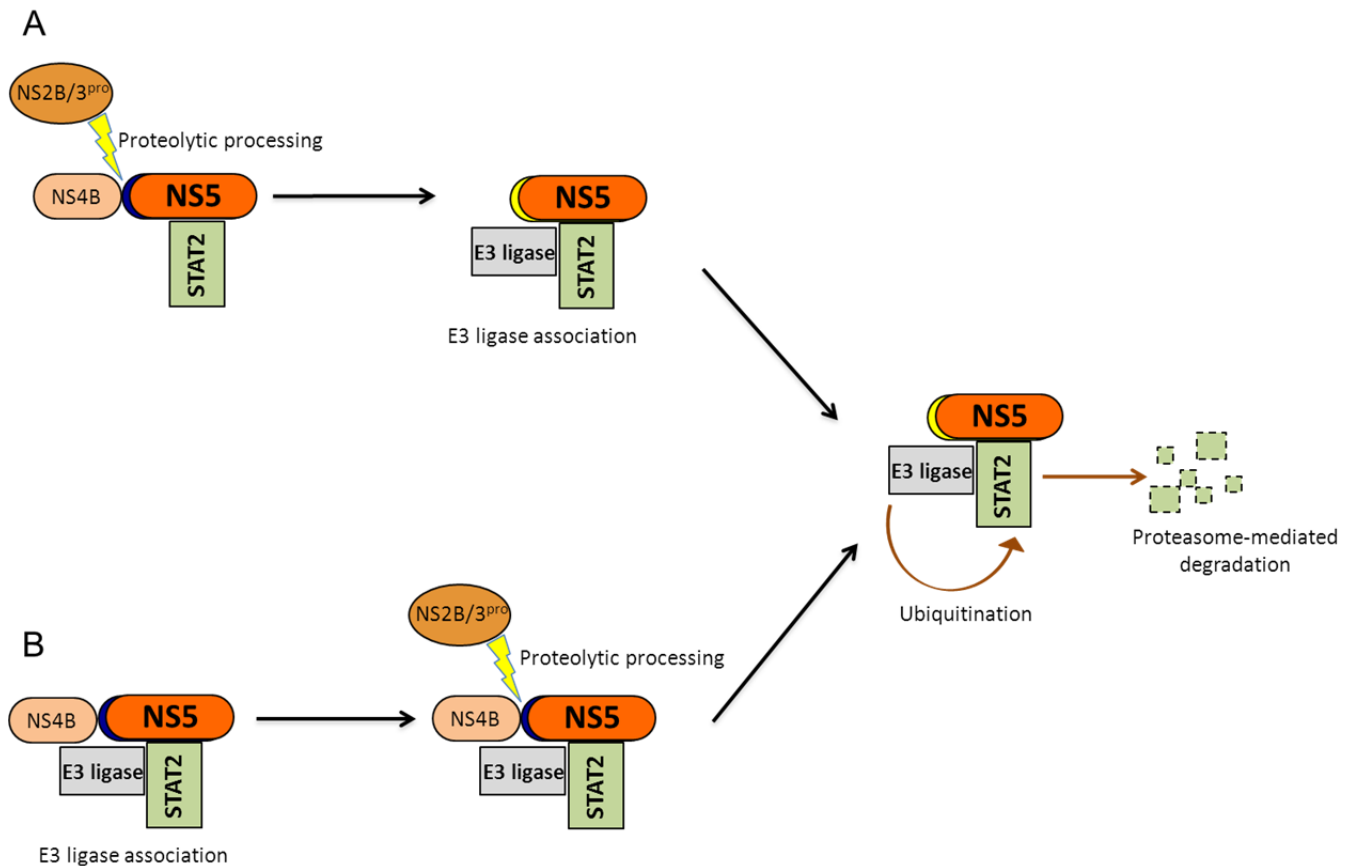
A

NS2B/3$^{pro}$

Proteolytic processing

NS4B

NS5

STAT2

NS5

E3 ligase

STAT2

E3 ligase association

NS5

E3 ligase

STAT2

Ubiquitination

Proteasome-mediated degradation

B

NS4B

NS5

E3 ligase

STAT2

E3 ligase association

NS2B/3$^{pro}$

Proteolytic processing

NS4B

NS5

E3 ligase

STAT2